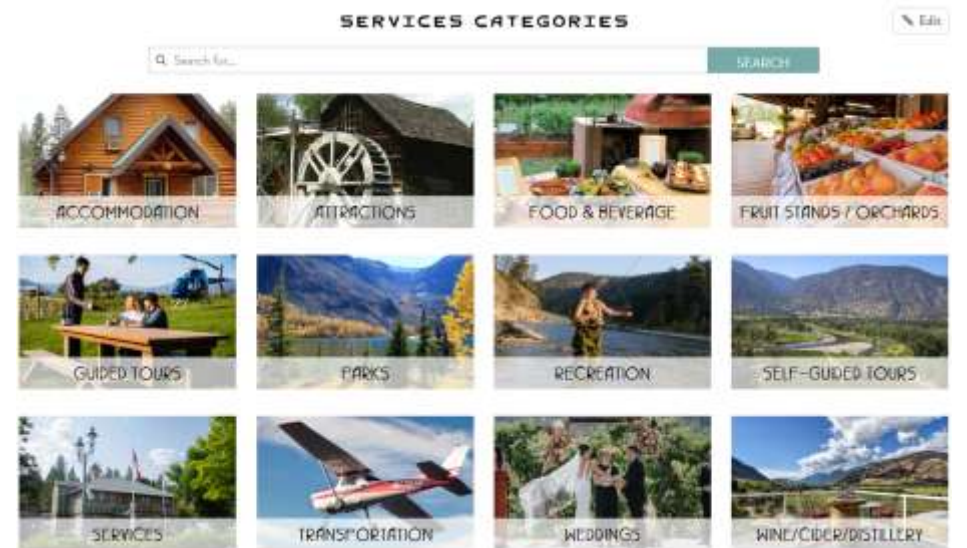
SERVICES CATEGORIES

Edit

Search for...

SEARCH

ACCOMMODATION

ATTRACTIONS

FOOD & BEVERAGE

FRUIT STANDS / ORCHARDS

GUIDED TOURS

PARKS

RECREATION

SELF-GUIDED TOURS

SERVICES

TRANSPORTATION

WEDDINGS

WINE/CIDER/DISTILLERY